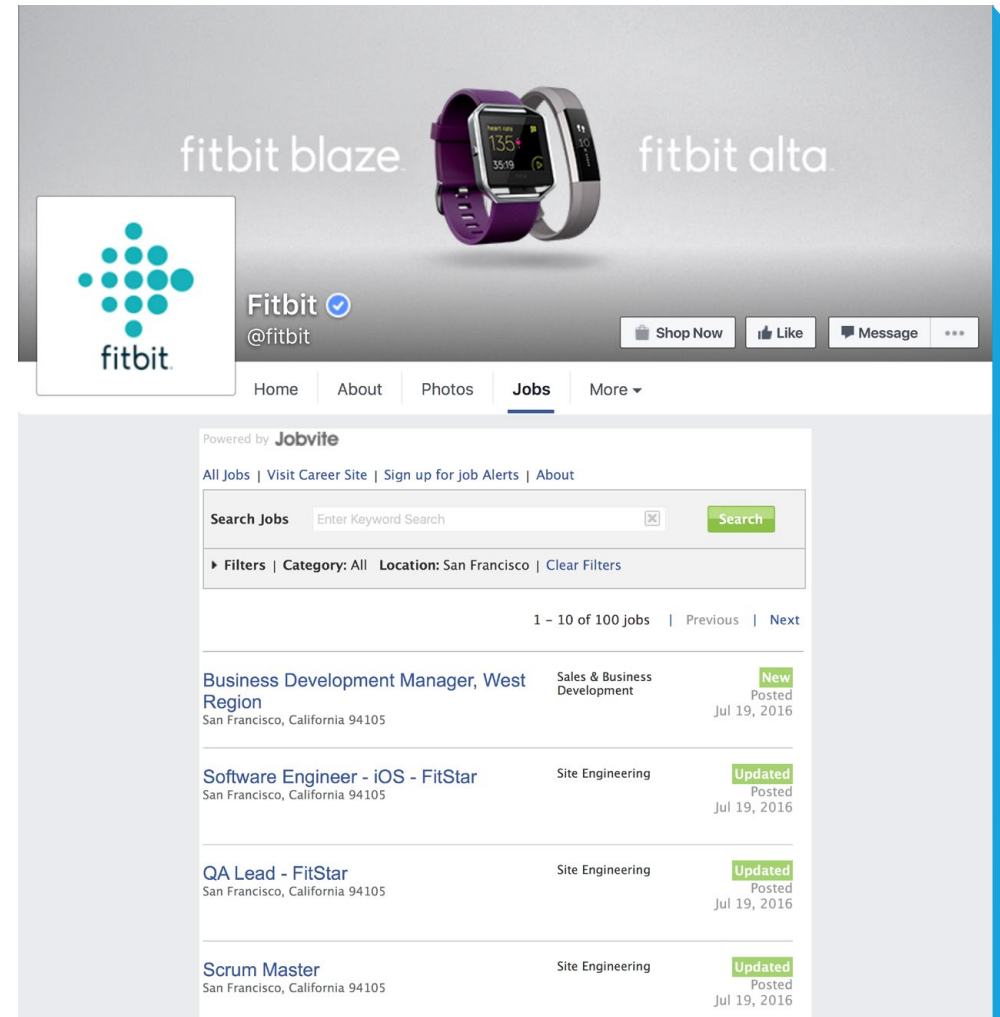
fitbit blaze

heart rate 135 35:19

fitbit alta

fitbit

Fitbit
@fitbit

Shop Now | Like | Message | •••

Home | About | Photos | Jobs | More ▾

Powered by Jobvite

All Jobs | Visit Career Site | Sign up for job Alerts | About

Search Jobs | Enter Keyword Search | Search

▸ Filters | Category: All Location: San Francisco | Clear Filters

1 – 10 of 100 jobs | Previous | Next

Business Development Manager, West Region
San Francisco, California 94105
Sales & Business Development
New
Posted
Jul 19, 2016

Software Engineer - iOS - FitStar
San Francisco, California 94105
Site Engineering
Updated
Posted
Jul 19, 2016

QA Lead - FitStar
San Francisco, California 94105
Site Engineering
Updated
Posted
Jul 19, 2016

Scrum Master
San Francisco, California 94105
Site Engineering
Updated
Posted
Jul 19, 2016